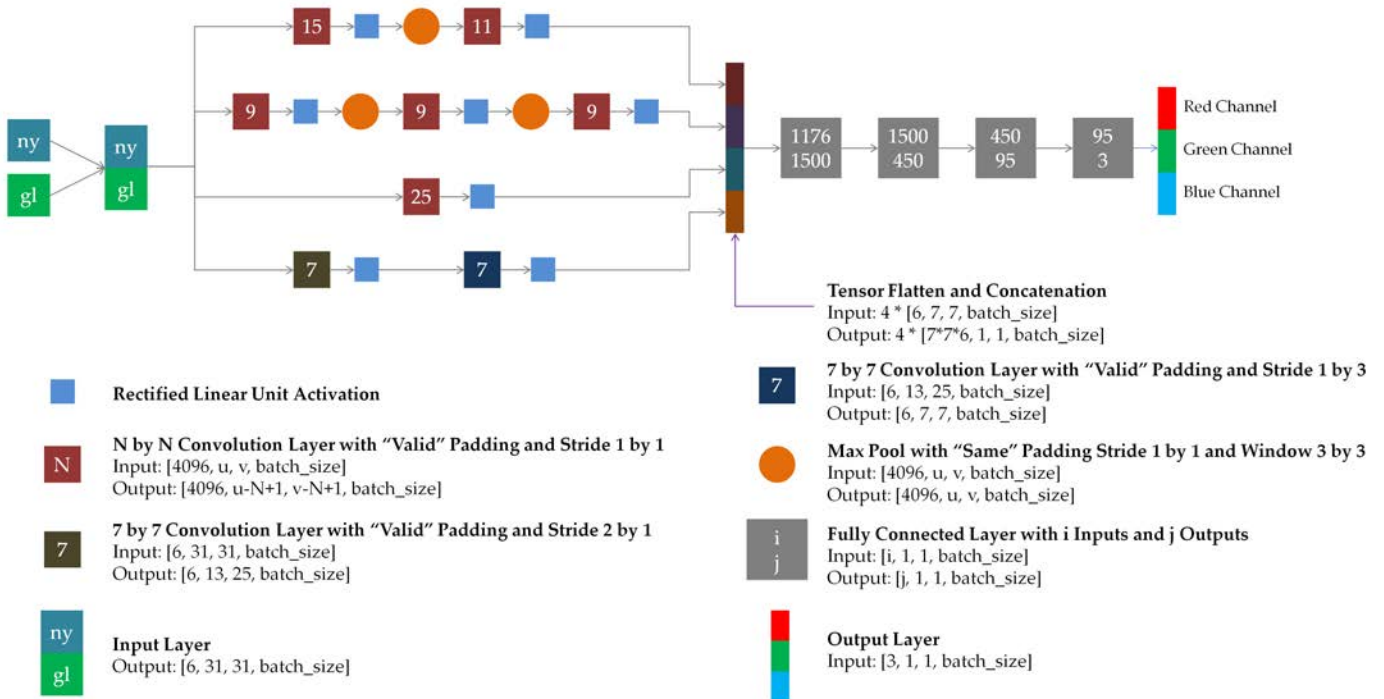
15
11
9
9
9
ny
gl
ny
gl
25
7
7
1176
1500
1500
450
450
95
95
3
Red Channel
Green Channel
Blue Channel

Tensor Flatten and Concatenation
Input: 4 * [6, 7, 7, batch_size]
Output: 4 * [7*7*6, 1, 1, batch_size]

Rectified Linear Unit Activation

7
7 by 7 Convolution Layer with "Valid" Padding and Stride 1 by 3
Input: [6, 13, 25, batch_size]
Output: [6, 7, 7, batch_size]

N
N by N Convolution Layer with "Valid" Padding and Stride 1 by 1
Input: [4096, u, v, batch_size]
Output: [4096, u-N+1, v-N+1, batch_size]

Max Pool with "Same" Padding Stride 1 by 1 and Window 3 by 3
Input: [4096, u, v, batch_size]
Output: [4096, u, v, batch_size]

7
7 by 7 Convolution Layer with "Valid" Padding and Stride 2 by 1
Input: [6, 31, 31, batch_size]
Output: [6, 13, 25, batch_size]

i
j
Fully Connected Layer with i Inputs and j Outputs
Input: [i, 1, 1, batch_size]
Output: [j, 1, 1, batch_size]

ny
gl
Input Layer
Output: [6, 31, 31, batch_size]

Output Layer
Input: [3, 1, 1, batch_size]